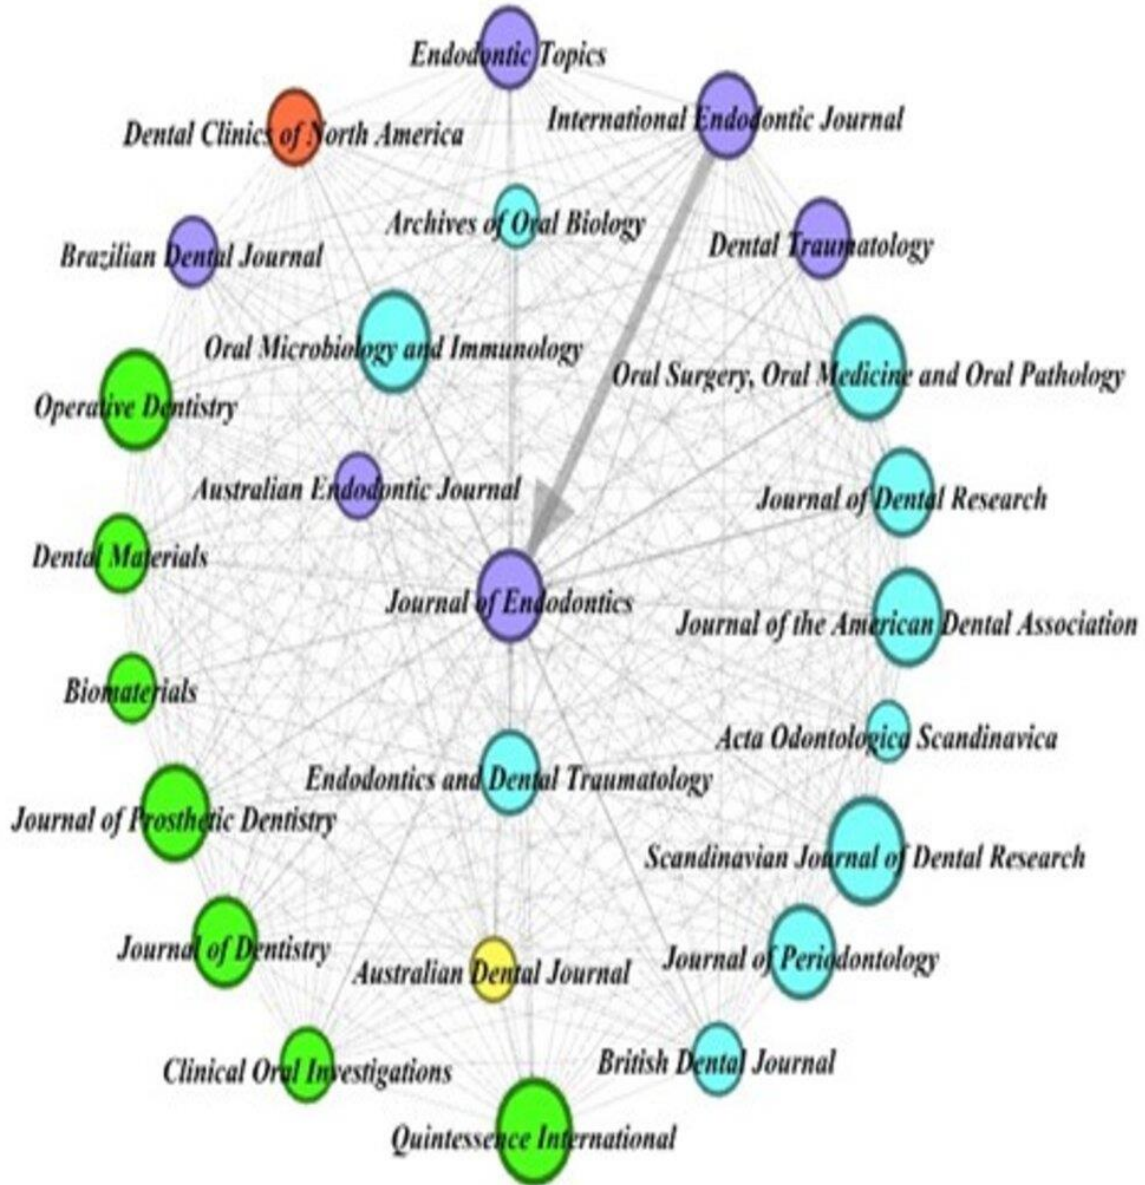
Endodontic Topics
Dental Clinics of North America
International Endodontic Journal
Archives of Oral Biology
Brazilian Dental Journal
Dental Traumatology
Oral Microbiology and Immunology
Oral Surgery, Oral Medicine and Oral Pathology
Operative Dentistry
Australian Endodontic Journal
Journal of Dental Research
Dental Materials
Journal of Endodontics
Journal of the American Dental Association
Biomaterials
Acta Odontologica Scandinavica
Endodontics and Dental Traumatology
Journal of Prosthetic Dentistry
Scandinavian Journal of Dental Research
Journal of Dentistry
Australian Dental Journal
Journal of Periodontology
Clinical Oral Investigations
British Dental Journal
Quintessence International